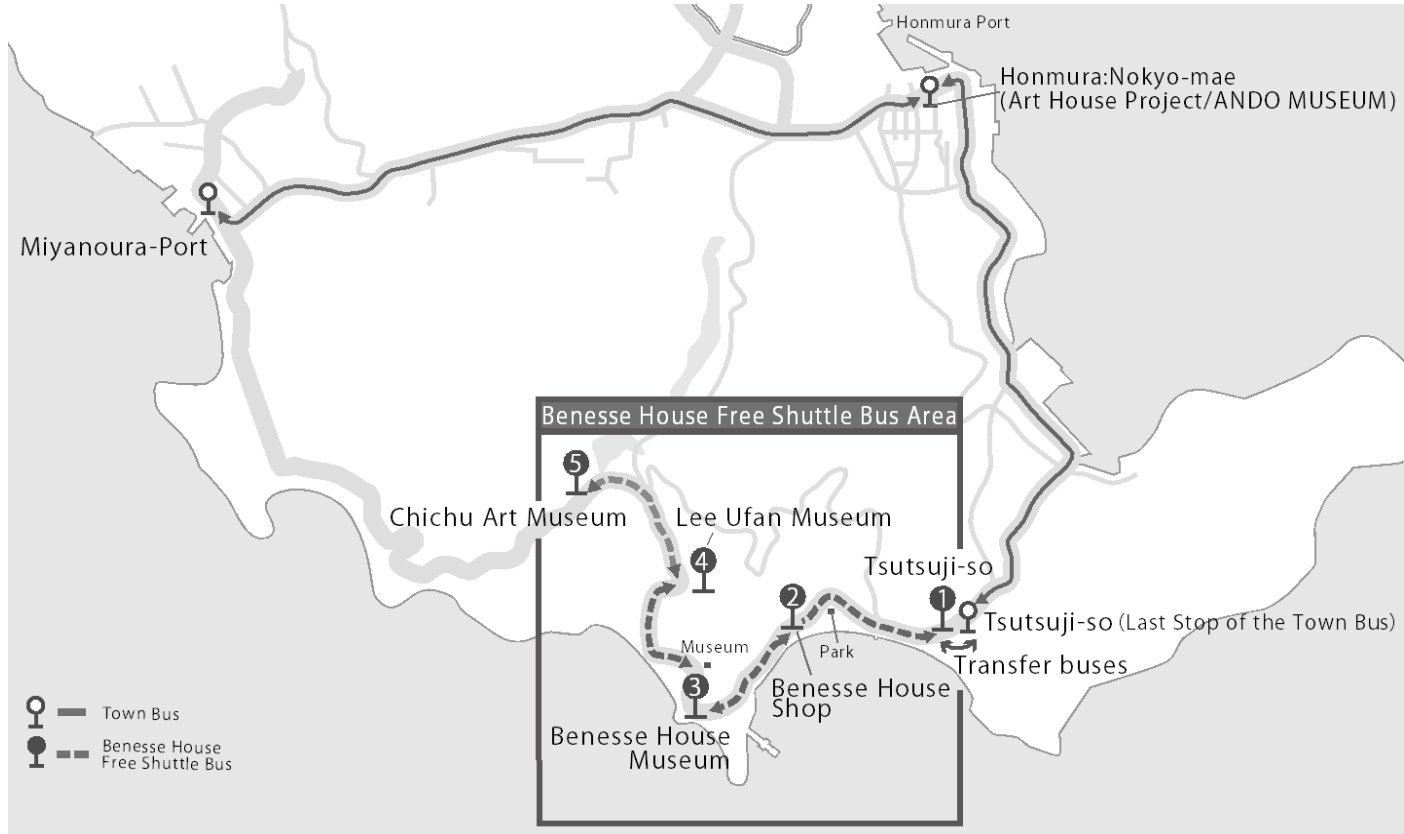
Honmura Port

Honmura:Nokyo-mae (Art House Project/ANDO MUSEUM)

Miyanoura-Port

Benesse House Free Shuttle Bus Area

5

Chichu Art Museum

Lee Ufan Museum

4

Tsutsuji-so

2

1

Tsutsuji-so (Last Stop of the Town Bus)

Museum

Park

Transfer buses

3

Benesse House Shop

Benesse House Museum

Town Bus

Benesse House Free Shuttle Bus